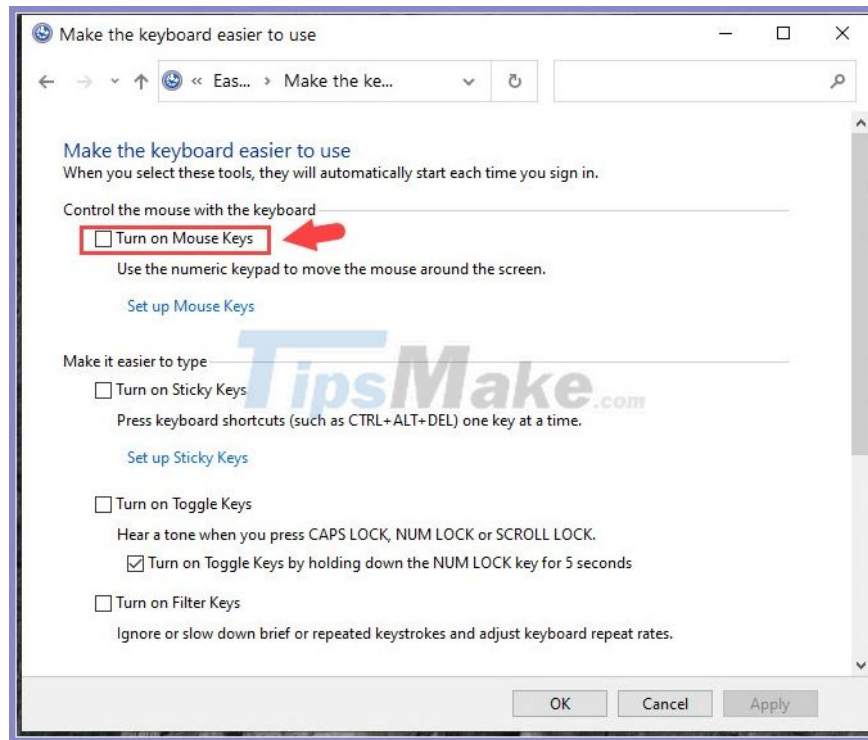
Make the keyboard easier to use

« Eas... › Make the ke...

Make the keyboard easier to use
When you select these tools, they will automatically start each time you sign in.

Control the mouse with the keyboard

Turn on Mouse Keys

Use the numeric keypad to move the mouse around the screen.

Set up Mouse Keys

Make it easier to type

Turn on Sticky Keys

Press keyboard shortcuts (such as CTRL+ALT+DEL) one key at a time.

Set up Sticky Keys

Turn on Toggle Keys

Hear a tone when you press CAPS LOCK, NUM LOCK or SCROLL LOCK.

Turn on Toggle Keys by holding down the NUM LOCK key for 5 seconds

Turn on Filter Keys

Ignore or slow down brief or repeated keystrokes and adjust keyboard repeat rates.

TipsMake.com

OK Cancel Apply